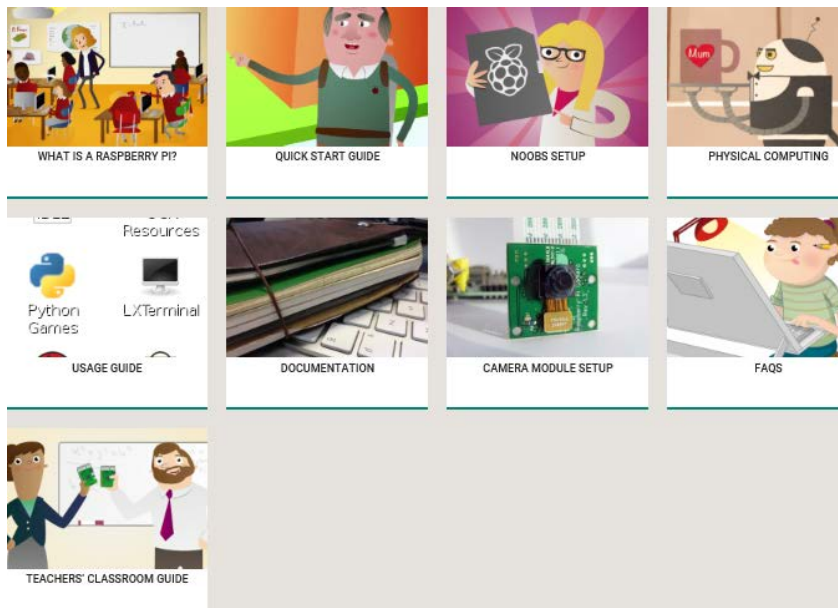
WHAT IS A RASPBERRY PI?

QUICK START GUIDE

NOOBS SETUP

Mum

PHYSICAL COMPUTING

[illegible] Resources

Python Games

LXTerminal

USAGE GUIDE

DOCUMENTATION

CAMERA MODULE SETUP

FAQS

TEACHERS' CLASSROOM GUIDE